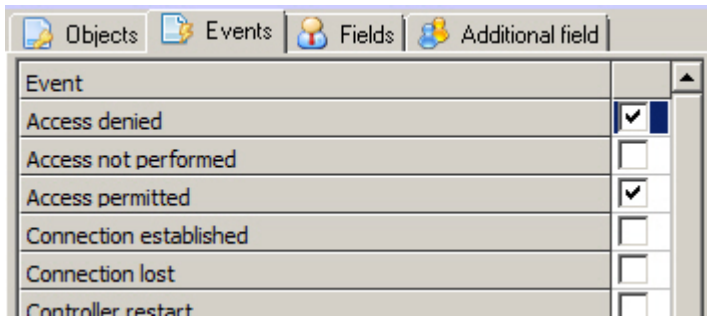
Objects | Events | Fields | Additional field

| Event | |
|---|---|
| Access denied | ✔ |
| Access not performed | |
| Access permitted | ✔ |
| Connection established | |
| Connection lost | |
| Controller restart | |